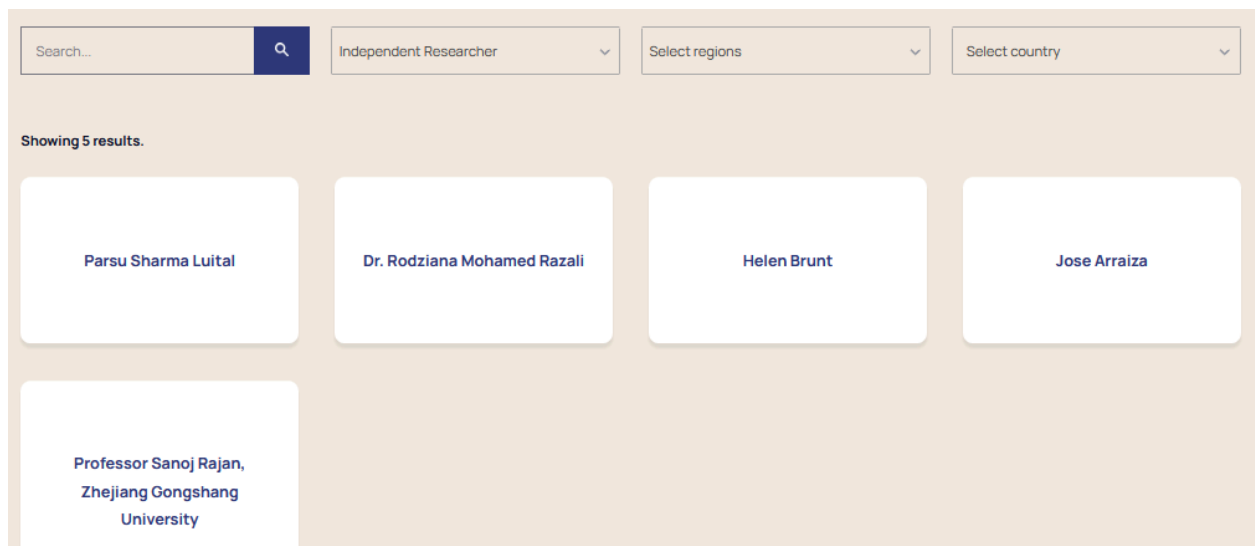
Search...

Independent Researcher

Select regions

Select country

Showing 5 results.

Parsu Sharma Luital

Dr. Rodziana Mohamed Razali

Helen Brunt

Jose Arraiza

Professor Sanoj Rajan, Zhejiang Gongshang University